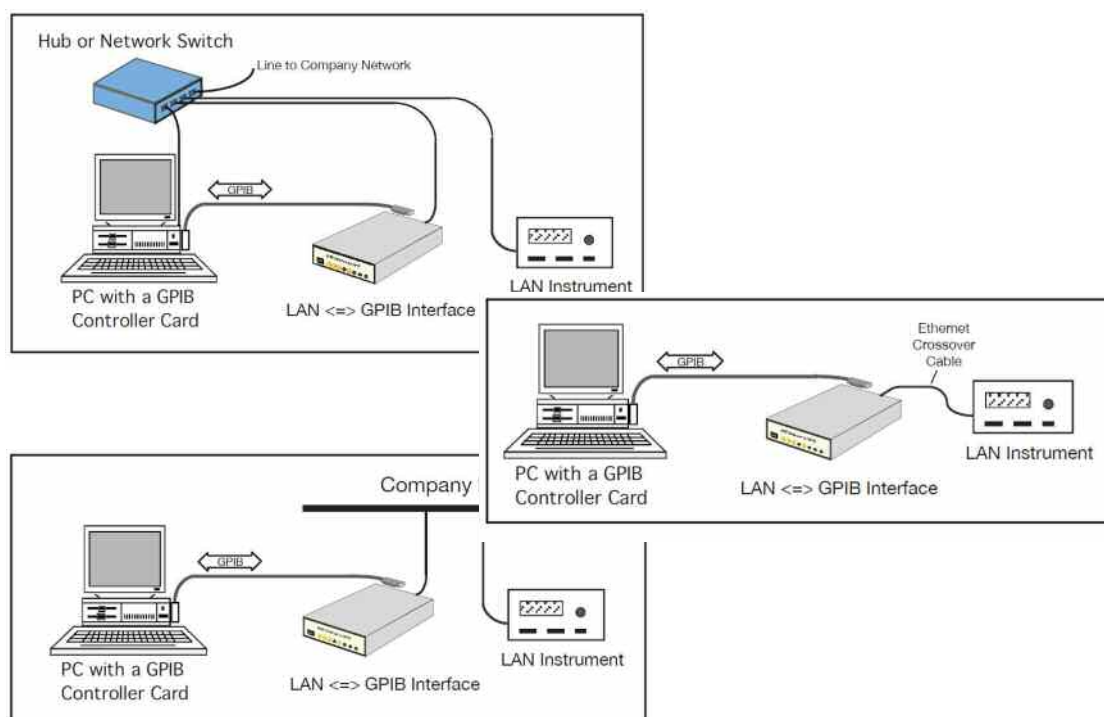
Hub or Network Switch

Line to Company Network

GPIB

PC with a GPIB Controller Card

LAN <=> GPIB Interface

LAN Instrument

GPIB

Ethernet Crossover Cable

PC with a GPIB Controller Card

LAN <=> GPIB Interface

LAN Instrument

Company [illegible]

GPIB

PC with a GPIB Controller Card

LAN <=> GPIB Interface

LAN Instrument